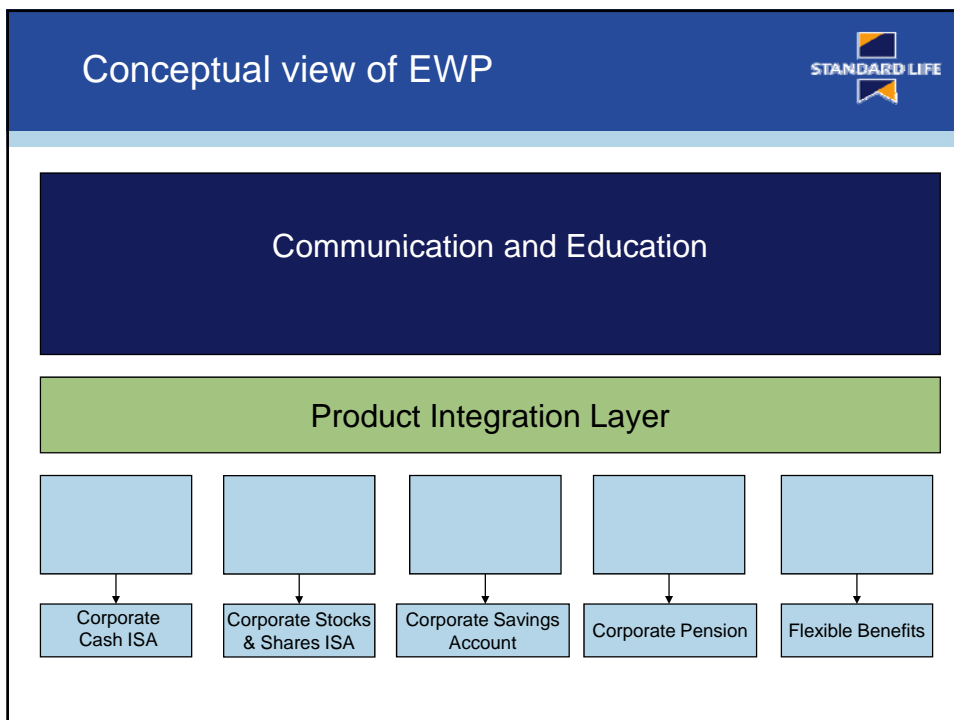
Conceptual view of EWP

STANDARD LIFE

Communication and Education

Product Integration Layer

Corporate Cash ISA

Corporate Stocks & Shares ISA

Corporate Savings Account

Corporate Pension

Flexible Benefits